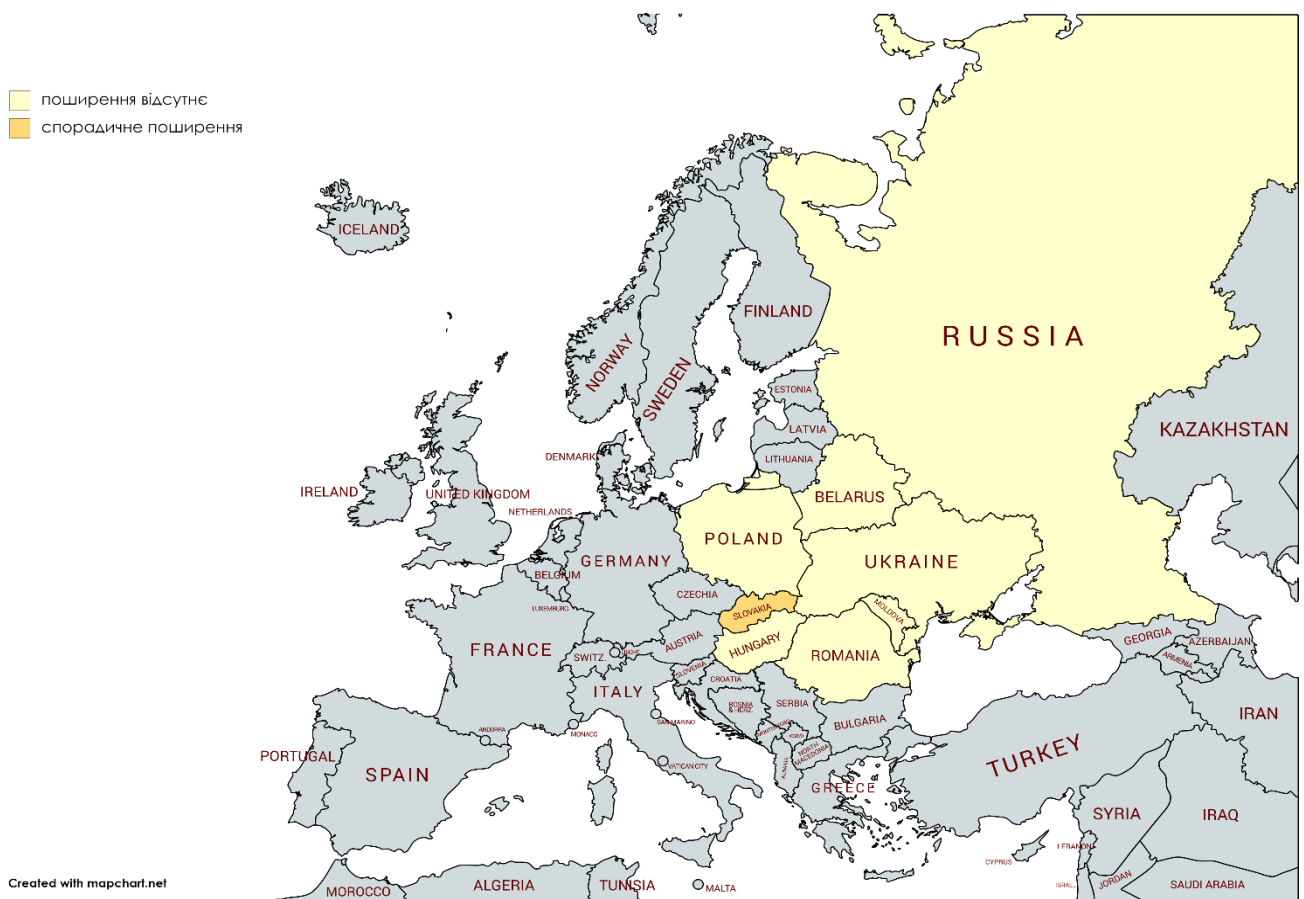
поширення відсутнє
спорадичне поширення

ICELAND
NORWAY
SWEDEN
FINLAND
RUSSIA
ESTONIA
LATVIA
LITHUANIA
DENMARK
IRELAND
UNITED KINGDOM
NETHERLANDS
BELARUS
KAZAKHSTAN
POLAND
GERMANY
BELGIUM
UKRAINE
CZECHIA
LUXEMBURG
SLOVAKIA
MOLDOVA
FRANCE
SWITZ
LIECH
AUSTRIA
HUNGARY
ROMANIA
GEORGIA
AZERBAIJAN
ARMENIA
SLOVENIA
CROATIA
ITALY
BOSNIA & HERZ.
SERBIA
SAN MARINO
KOSOVO
MONTENEGRO
BULGARIA
IRAN
ANDORRA
MONACO
NORTH MACEDONIA
ALBANIA
PORTUGAL
VATICAN CITY
TURKEY
SPAIN
GREECE
SYRIA
IRAQ
CYPRUS
LEBANON
ISRAEL
JORDAN
SAUDI ARABIA
MOROCCO
ALGERIA
TUNISIA
MALTA
Created with mapchart.net